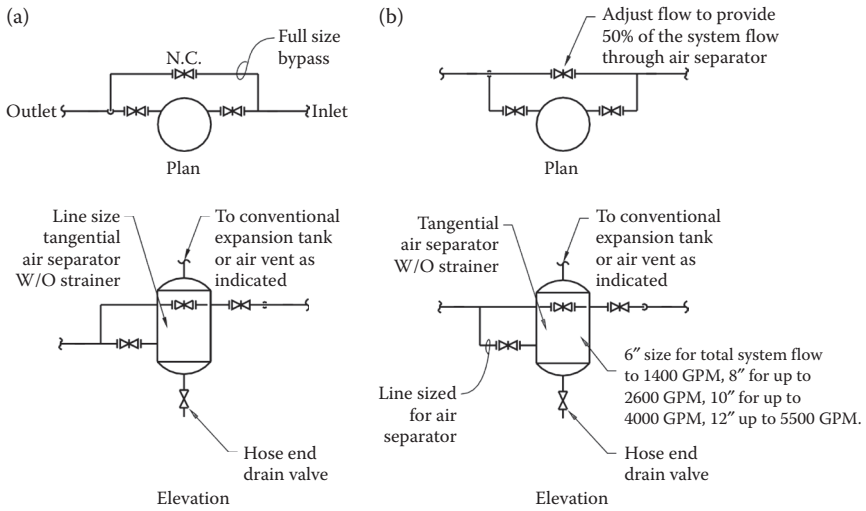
(a)

N.C.

Full size bypass

Outlet

Inlet

Plan

Line size tangential air separator W/O strainer

To conventional expansion tank or air vent as indicated

Hose end drain valve

Elevation

(b)

Adjust flow to provide 50% of the system flow through air separator

Plan

Tangential air separator W/O strainer

To conventional expansion tank or air vent as indicated

6″ size for total system flow to 1400 GPM, 8″ for up to 2600 GPM, 10″ for up to 4000 GPM, 12″ up to 5500 GPM.

Line sized for air separator

Hose end drain valve

Elevation